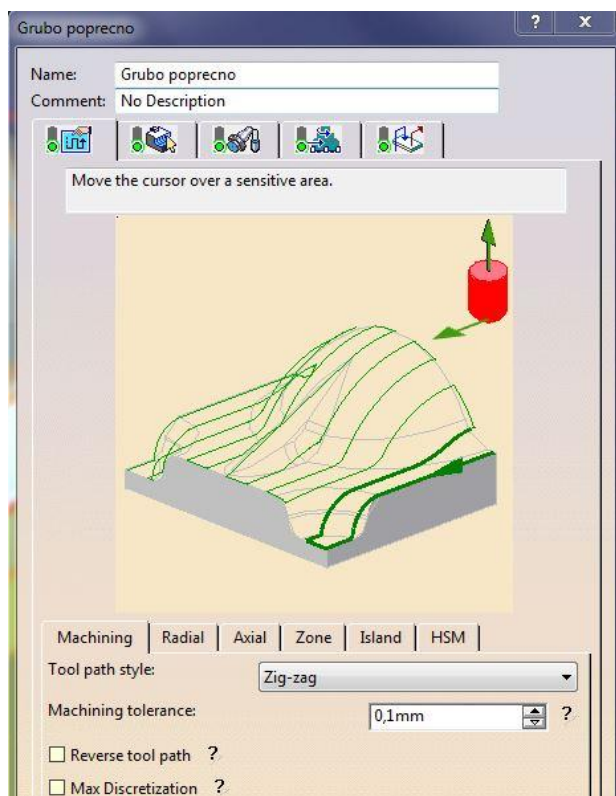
Grubo poprecno

Name: Grubo poprecno
Comment: No Description

Move the cursor over a sensitive area.

Machining | Radial | Axial | Zone | Island | HSM

Tool path style: Zig-zag

Machining tolerance: 0,1mm ?

☐ Reverse tool path ?

☐ Max Discretization ?